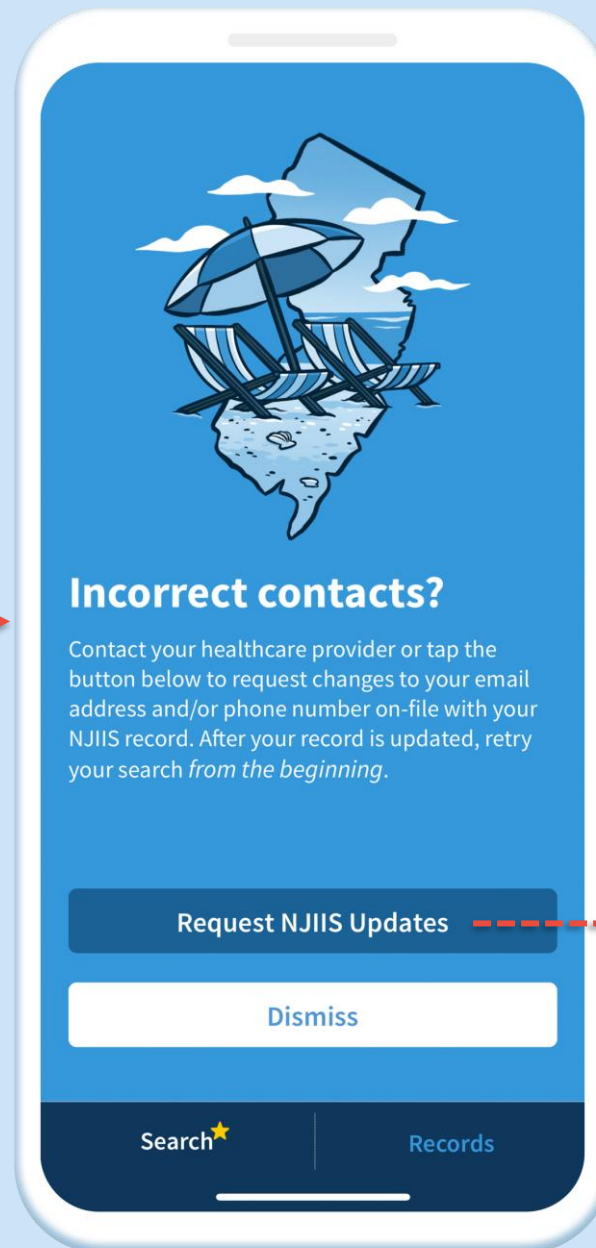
Incorrect contacts?

Contact your healthcare provider or tap the button below to request changes to your email address and/or phone number on-file with your NJIIS record. After your record is updated, retry your search *from the beginning*.

Request NJIIS Updates

Dismiss

Search

Records